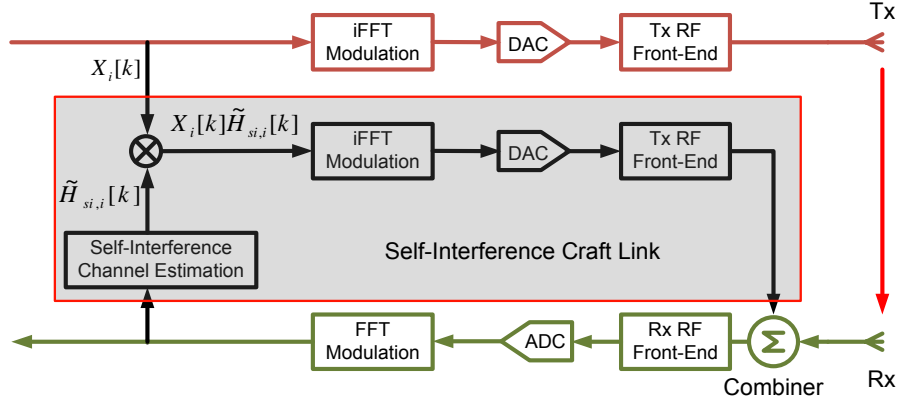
iFFT Modulation

DAC

Tx RF Front-End

Tx

$X_i[k]$

$X_i[k]\widetilde{H}_{si,i}[k]$

iFFT Modulation

DAC

Tx RF Front-End

$\widetilde{H}_{si,i}[k]$

Self-Interference Channel Estimation

Self-Interference Craft Link

FFT Modulation

ADC

Rx RF Front-End

$\Sigma$

Combiner

Rx